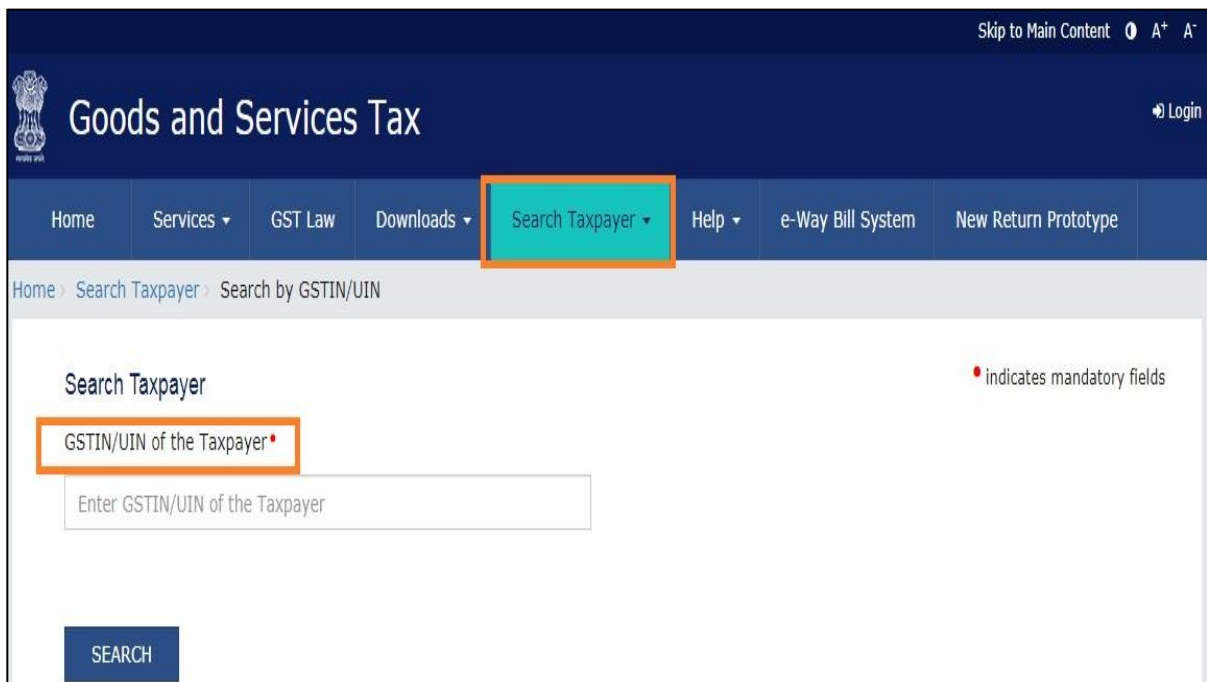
Skip to Main Content A+ A-

Goods and Services Tax

Login

Home Services GST Law Downloads Search Taxpayer Help e-Way Bill System New Return Prototype

Home > Search Taxpayer > Search by GSTIN/UIN

Search Taxpayer

• indicates mandatory fields

GSTIN/UIN of the Taxpayer •

Enter GSTIN/UIN of the Taxpayer

SEARCH